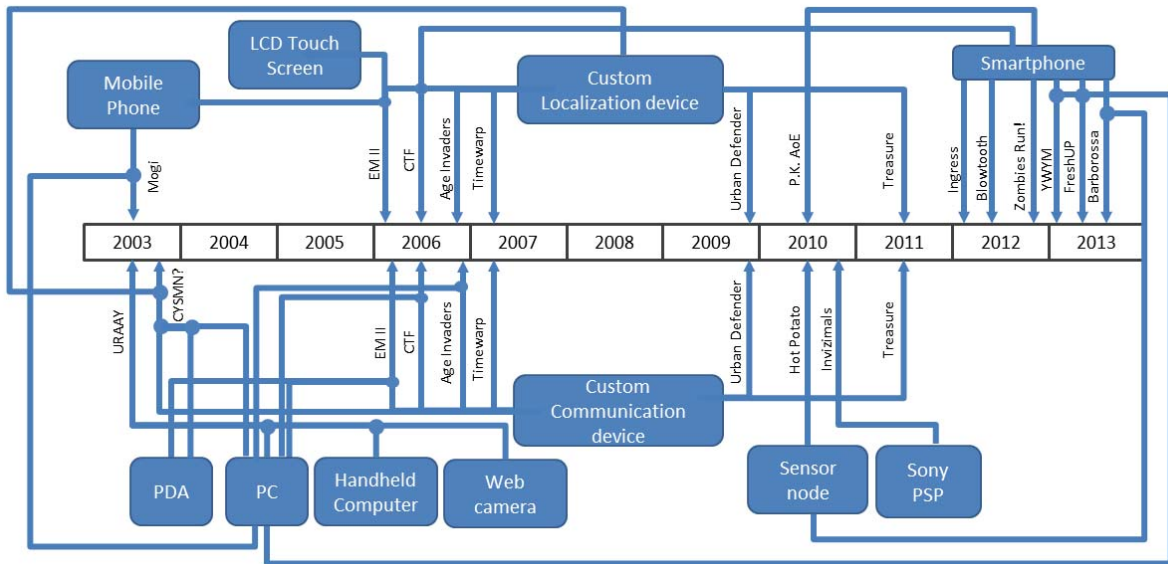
LCD Touch Screen

Mobile Phone

Custom Localization device

Smartphone

Mogi

EM II

CTF

Age Invaders

Timewarp

Urban Defender

P.K. AoE

Treasure

Ingress

Blowtooth

Zombies Run!

YWYM

FreshUP

Barborossa

| 2003 | 2004 | 2005 | 2006 | 2007 | 2008 | 2009 | 2010 | 2011 | 2012 | 2013 |
|---|---|---|---|---|---|---|---|---|---|---|

URAAY

CYSMN?

EM II

CTF

Age Invaders

Timewarp

Urban Defender

Hot Potato

Invizimals

Treasure

Custom Communication device

PDA

PC

Handheld Computer

Web camera

Sensor node

Sony PSP